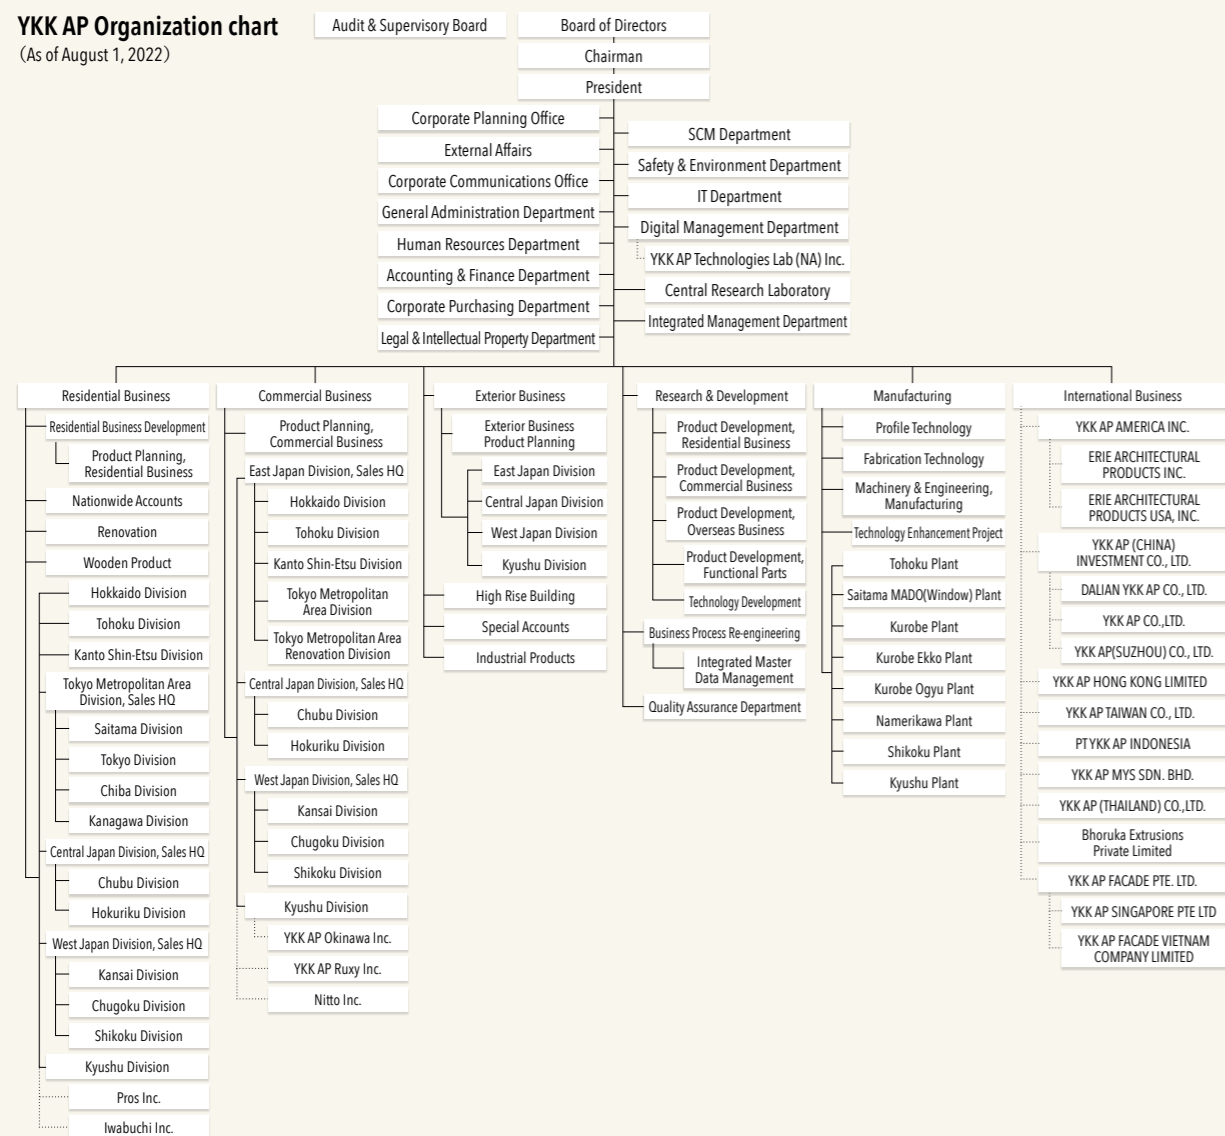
YKK AP Organization chart
(As of August 1, 2022)

Audit & Supervisory Board

Board of Directors
Chairman
President

Corporate Planning Office
External Affairs
Corporate Communications Office
General Administration Department
Human Resources Department
Accounting & Finance Department
Corporate Purchasing Department
Legal & Intellectual Property Department

SCM Department
Safety & Environment Department
IT Department
Digital Management Department
YKK AP Technologies Lab (NA) Inc.
Central Research Laboratory
Integrated Management Department

Residential Business
Residential Business Development
Product Planning, Residential Business
Nationwide Accounts
Renovation
Wooden Product
Hokkaido Division
Tohoku Division
Kanto Shin-Etsu Division
Tokyo Metropolitan Area Division, Sales HQ
Saitama Division
Tokyo Division
Chiba Division
Kanagawa Division
Central Japan Division, Sales HQ
Chubu Division
Hokuriku Division
West Japan Division, Sales HQ
Kansai Division
Chugoku Division
Shikoku Division
Kyushu Division
Pros Inc.
Iwabuchi Inc.

Commercial Business
Product Planning, Commercial Business
East Japan Division, Sales HQ
Hokkaido Division
Tohoku Division
Kanto Shin-Etsu Division
Tokyo Metropolitan Area Division
Tokyo Metropolitan Area Renovation Division
Central Japan Division, Sales HQ
Chubu Division
Hokuriku Division
West Japan Division, Sales HQ
Kansai Division
Chugoku Division
Shikoku Division
Kyushu Division
YKK AP Okinawa Inc.
YKK AP Ruxy Inc.
Nitto Inc.

Exterior Business
Exterior Business Product Planning
East Japan Division
Central Japan Division
West Japan Division
Kyushu Division
High Rise Building
Special Accounts
Industrial Products

Research & Development
Product Development, Residential Business
Product Development, Commercial Business
Product Development, Overseas Business
Product Development, Functional Parts
Technology Development
Business Process Re-engineering
Integrated Master Data Management
Quality Assurance Department

Manufacturing
Profile Technology
Fabrication Technology
Machinery & Engineering, Manufacturing
Technology Enhancement Project
Tohoku Plant
Saitama MADO(Window) Plant
Kurobe Plant
Kurobe Ekko Plant
Kurobe Ogyu Plant
Namerikawa Plant
Shikoku Plant
Kyushu Plant

International Business
YKK AP AMERICA INC.
ERIE ARCHITECTURAL PRODUCTS INC.
ERIE ARCHITECTURAL PRODUCTS USA, INC.
YKK AP (CHINA) INVESTMENT CO., LTD.
DALIAN YKK AP CO., LTD.
YKK AP CO.,LTD.
YKK AP(SUZHOU) CO., LTD.
YKK AP HONG KONG LIMITED
YKK AP TAIWAN CO., LTD.
PT YKK AP INDONESIA
YKK AP MYS SDN. BHD.
YKK AP (THAILAND) CO.,LTD.
Bhoruka Extrusions Private Limited
YKK AP FACADE PTE. LTD.
YKK AP SINGAPORE PTE LTD
YKK AP FACADE VIETNAM COMPANY LIMITED